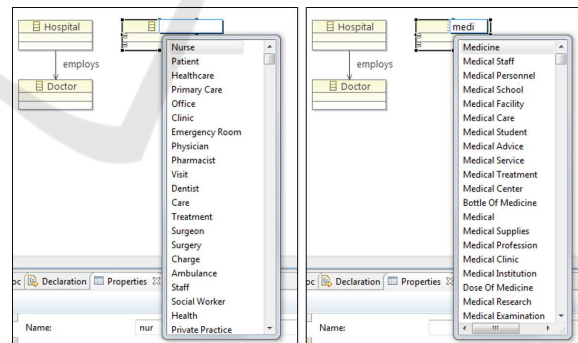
Hospital

employs

Doctor

Nurse
Patient
Healthcare
Primary Care
Office
Clinic
Emergency Room
Physician
Pharmacist
Visit
Dentist
Care
Treatment
Surgeon
Surgery
Charge
Ambulance
Staff
Social Worker
Health
Private Practice

oc Declaration Properties

Name: nur

Hospital

medi

employs

Doctor

Medicine
Medical Staff
Medical Personnel
Medical School
Medical Facility
Medical Care
Medical Student
Medical Advice
Medical Service
Medical Treatment
Medical Center
Bottle Of Medicine
Medical
Medical Supplies
Medical Profession
Medical Clinic
Medical Institution
Dose Of Medicine
Medical Research
Medical Examination

oc Declaration Properties

Name: